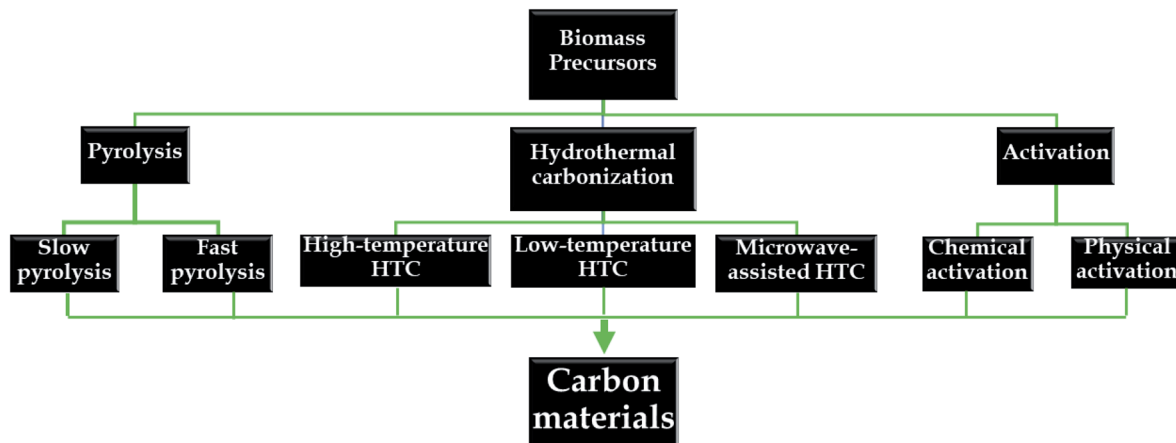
Biomass Precursors

Pyrolysis

Hydrothermal carbonization

Activation

Slow pyrolysis

Fast pyrolysis

High-temperature HTC

Low-temperature HTC

Microwave-assisted HTC

Chemical activation

Physical activation

Carbon materials